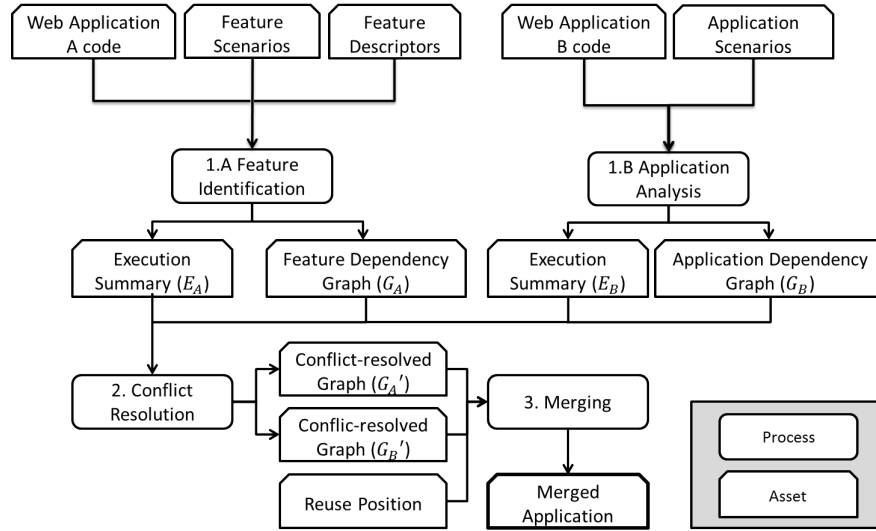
Web Application A code

Feature Scenarios

Feature Descriptors

Web Application B code

Application Scenarios

1.A Feature Identification

1.B Application Analysis

Execution Summary ($E_A$)

Feature Dependency Graph ($G_A$)

Execution Summary ($E_B$)

Application Dependency Graph ($G_B$)

2. Conflict Resolution

Conflict-resolved Graph ($G_A'$)

Conflic-resolved Graph ($G_B'$)

Reuse Position

3. Merging

Merged Application

Process

Asset